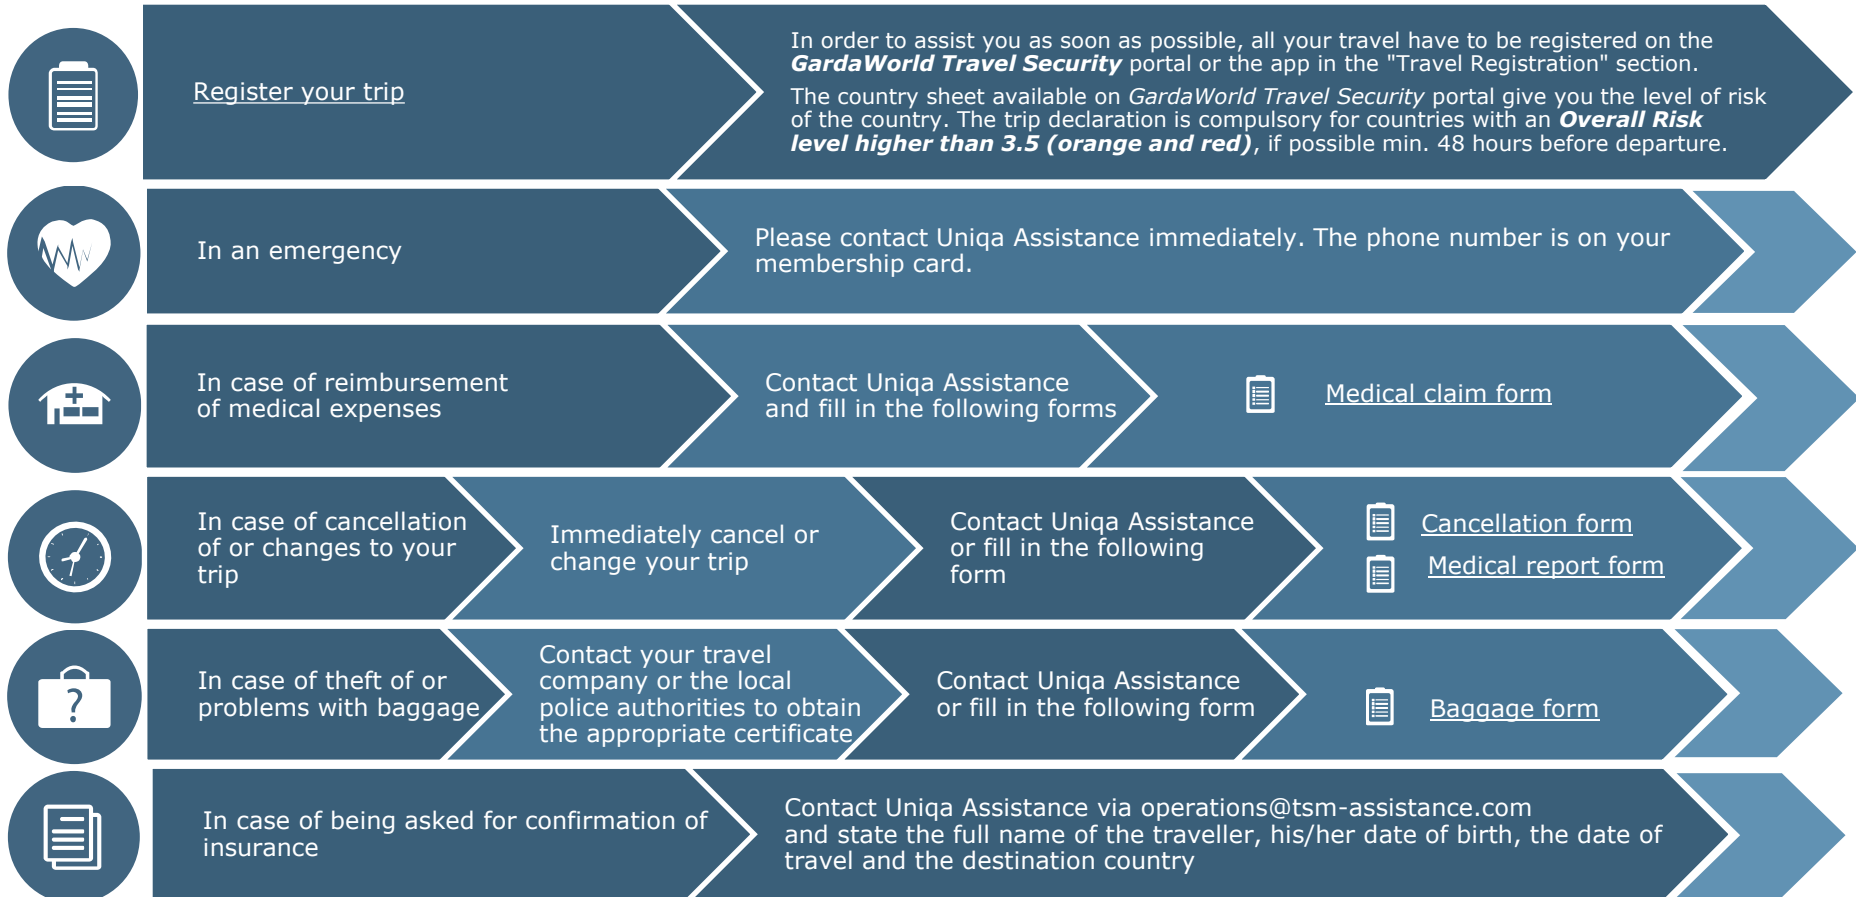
Register your trip

In order to assist you as soon as possible, all your travel have to be registered on the ***GardaWorld Travel Security*** portal or the app in the "Travel Registration" section.

The country sheet available on *GardaWorld Travel Security* portal give you the level of risk of the country. The trip declaration is compulsory for countries with an ***Overall Risk level higher than 3.5 (orange and red)***, if possible min. 48 hours before departure.

In an emergency

Please contact Uniqa Assistance immediately. The phone number is on your membership card.

In case of reimbursement of medical expenses

Contact Uniqa Assistance and fill in the following forms

Medical claim form

In case of cancellation of or changes to your trip

Immediately cancel or change your trip

Contact Uniqa Assistance or fill in the following form

Cancellation form

Medical report form

In case of theft of or problems with baggage

Contact your travel company or the local police authorities to obtain the appropriate certificate

Contact Uniqa Assistance or fill in the following form

Baggage form

In case of being asked for confirmation of insurance

Contact Uniqa Assistance via operations@tsm-assistance.com and state the full name of the traveller, his/her date of birth, the date of travel and the destination country